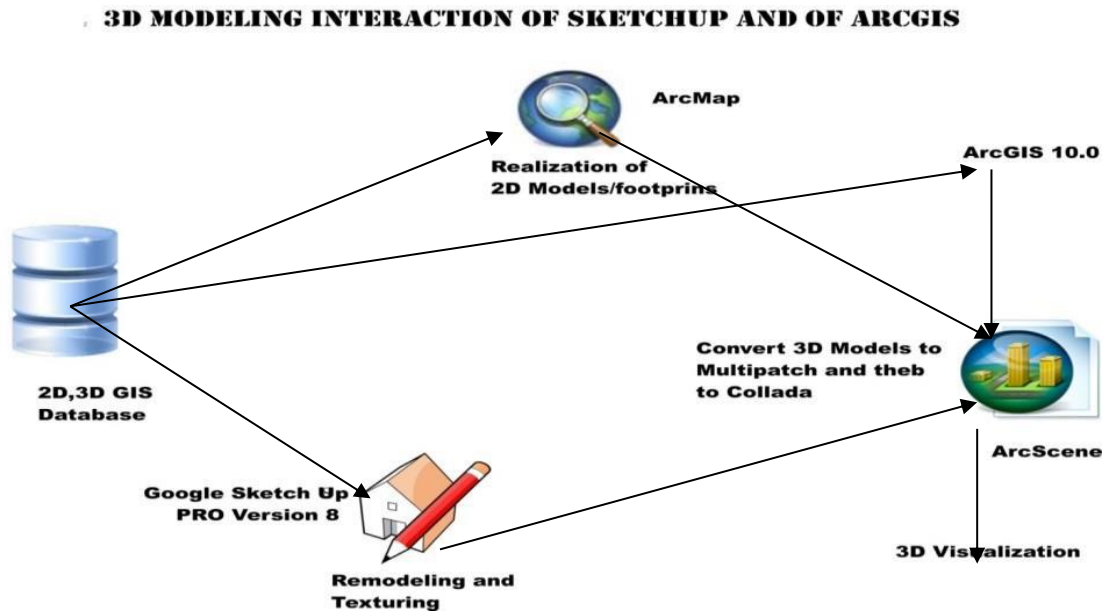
3D MODELING INTERACTION OF SKETCHUP AND OF ARCGIS

ArcMap

Realization of 2D Models/footprins

ArcGIS 10.0

2D,3D GIS Database

Convert 3D Models to Multipatch and theb to Collada

ArcScene

Google Sketch Up PRO Version 8

3D Visualization

Remodeling and Texturing